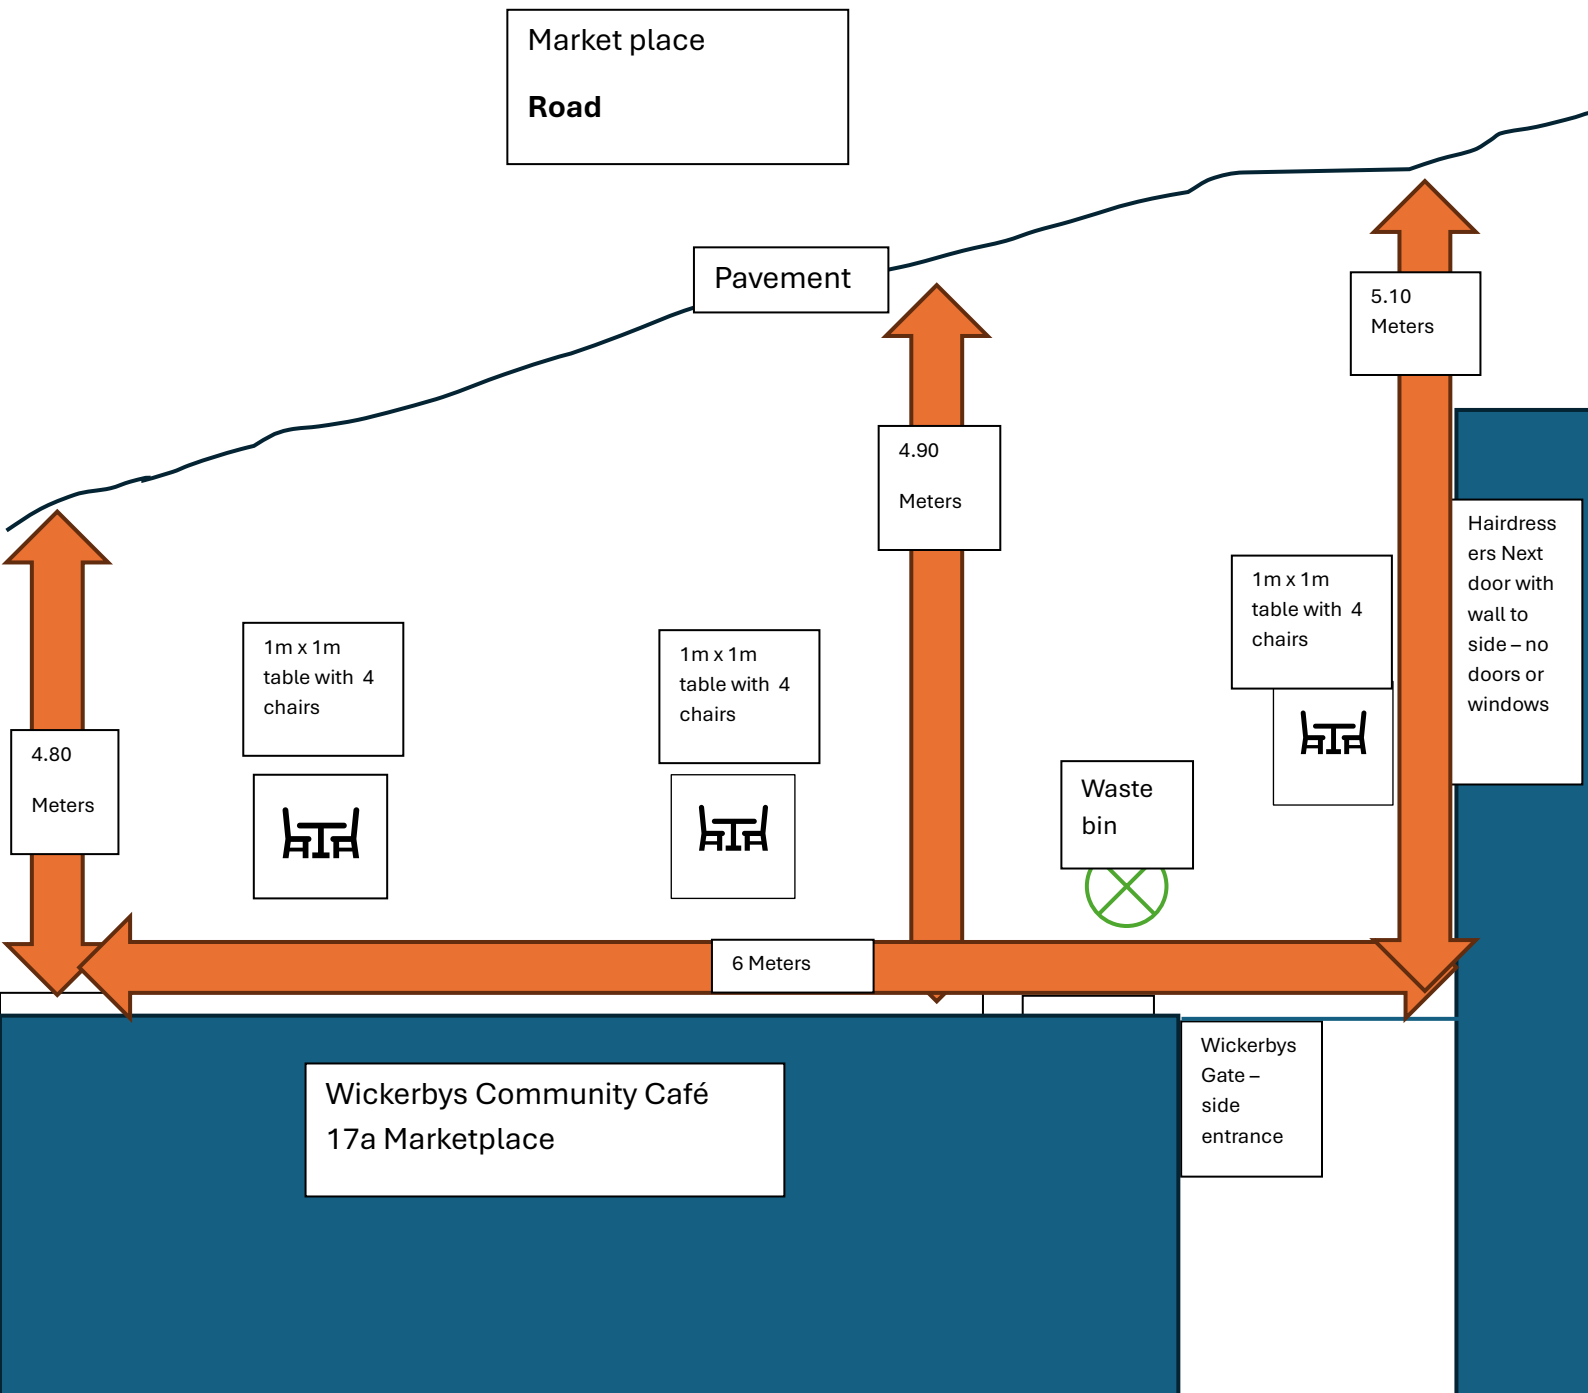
Market place

**Road**

Pavement

5.10 Meters

4.90 Meters

Hairdressers Next door with wall to side – no doors or windows

4.80 Meters

1m x 1m table with 4 chairs

1m x 1m table with 4 chairs

1m x 1m table with 4 chairs

Waste bin

6 Meters

Wickerbys Community Café 17a Marketplace

Wickerbys Gate – side entrance